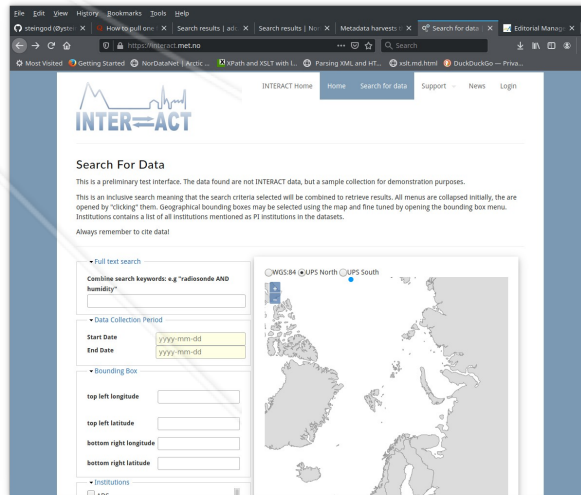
File Edit View History Bookmarks Tools Help

steingod (Øystei × | How to pull one × | Search results | adc × | Search results | Nor × | Metadata harvests × | Search for data × | Editorial Manage ×

https://interact.met.no ··· Search

Most Visited | Getting Started | NorDataNet | Arctic ... | XPath and XSLT with l... | Parsing XML and HT... | xslt.md.html | DuckDuckGo — Priva...

INTER⇌ACT

INTERACT Home | Home | Search for data | Support | News | Login

Search For Data

This is a preliminary test interface. The data found are not INTERACT data, but a sample collection for demonstration purposes.

This is an inclusive search meaning that the search criteria selected will be combined to retrieve results. All menus are collapsed initially, the are opened by "clicking" them. Geographical bounding boxes may be selected using the map and fine tuned by opening the bounding box menu. Institutions contains a list of all institutions mentioned as PI institutions in the datasets.

Always remember to cite data!

▾ Full text search

Combine search keywords: e.g "radiosonde AND humidity"

▾ Data Collection Period

Start Date yyyy-mm-dd

End Date yyyy-mm-dd

▾ Bounding Box

top left longitude

top left latitude

bottom right longitude

bottom right latitude

▾ Institutions

ADC

WGS:84 UPS North UPS South

+

-